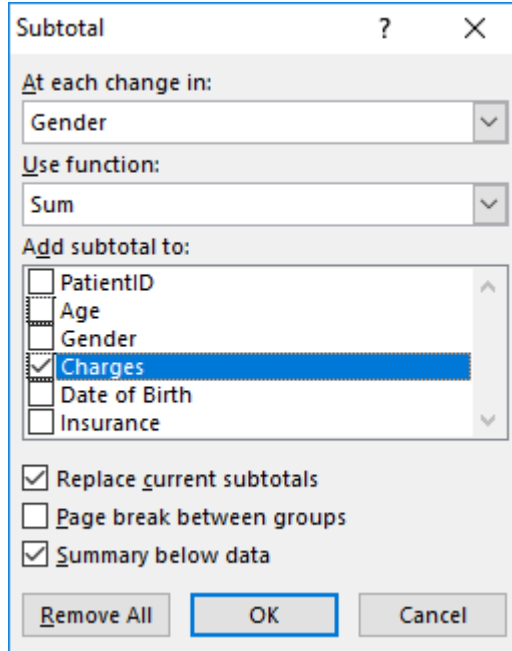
Subtotal ? ×

At each change in:

Gender

Use function:

Sum

Add subtotal to:

PatientID
Age
Gender
Charges
Date of Birth
Insurance

Replace current subtotals

Page break between groups

Summary below data

Remove All OK Cancel